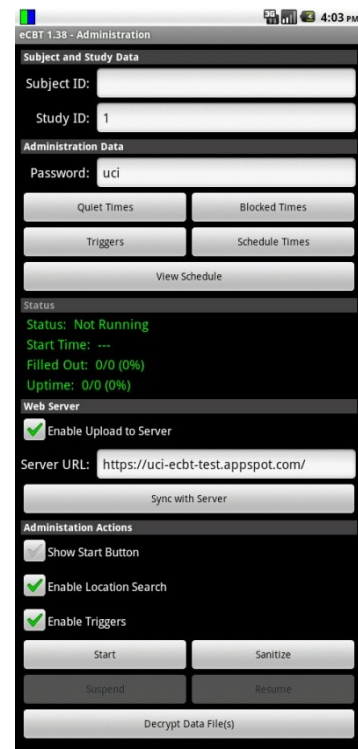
4:03 PM
eCBT 1.38 - Administration
Subject and Study Data
Subject ID:
Study ID: 1
Administration Data
Password: uci
Quiet Times
Blocked Times
Triggers
Schedule Times
View Schedule
Status
Status: Not Running
Start Time: ---
Filled Out: 0/0 (0%)
Uptime: 0/0 (0%)
Web Server
Enable Upload to Server
Server URL: https://uci-ecbt-test.appspot.com/
Sync with Server
Administation Actions
Show Start Button
Enable Location Search
Enable Triggers
Start
Sanitize
Suspend
Resume
Decrypt Data File(s)